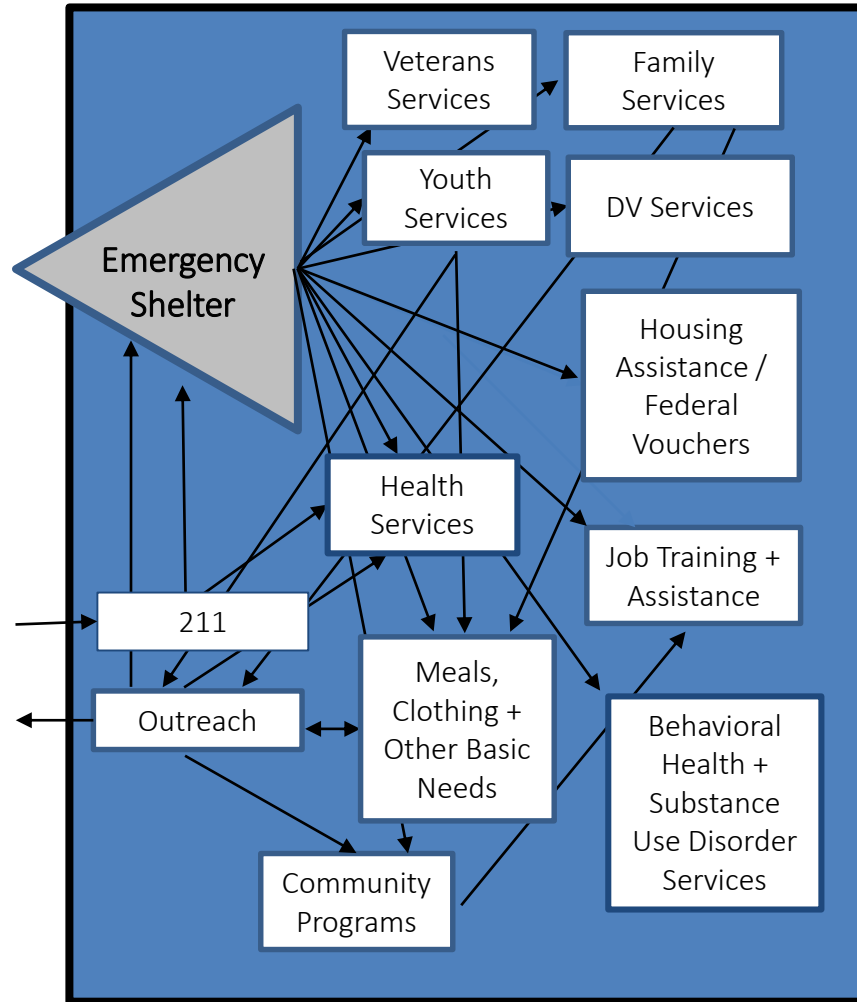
Veterans Services

Family Services

Emergency Shelter

Youth Services

DV Services

Housing Assistance / Federal Vouchers

Health Services

Job Training + Assistance

211

Outreach

Meals, Clothing + Other Basic Needs

Behavioral Health + Substance Use Disorder Services

Community Programs